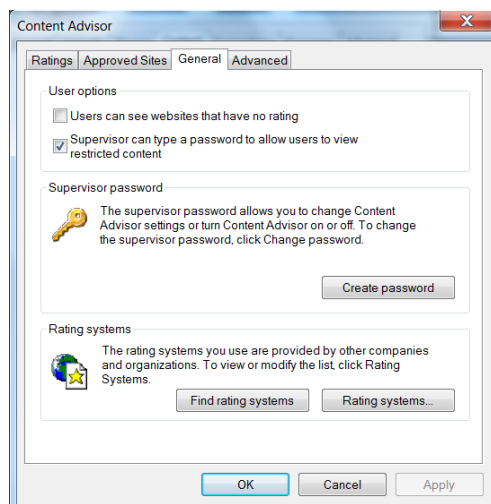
Content Advisor

Ratings | Approved Sites | General | Advanced

User options

Users can see websites that have no rating

Supervisor can type a password to allow users to view restricted content

Supervisor password

The supervisor password allows you to change Content Advisor settings or turn Content Advisor on or off. To change the supervisor password, click Change password.

Create password

Rating systems

The rating systems you use are provided by other companies and organizations. To view or modify the list, click Rating Systems.

Find rating systems

Rating systems...

OK

Cancel

Apply